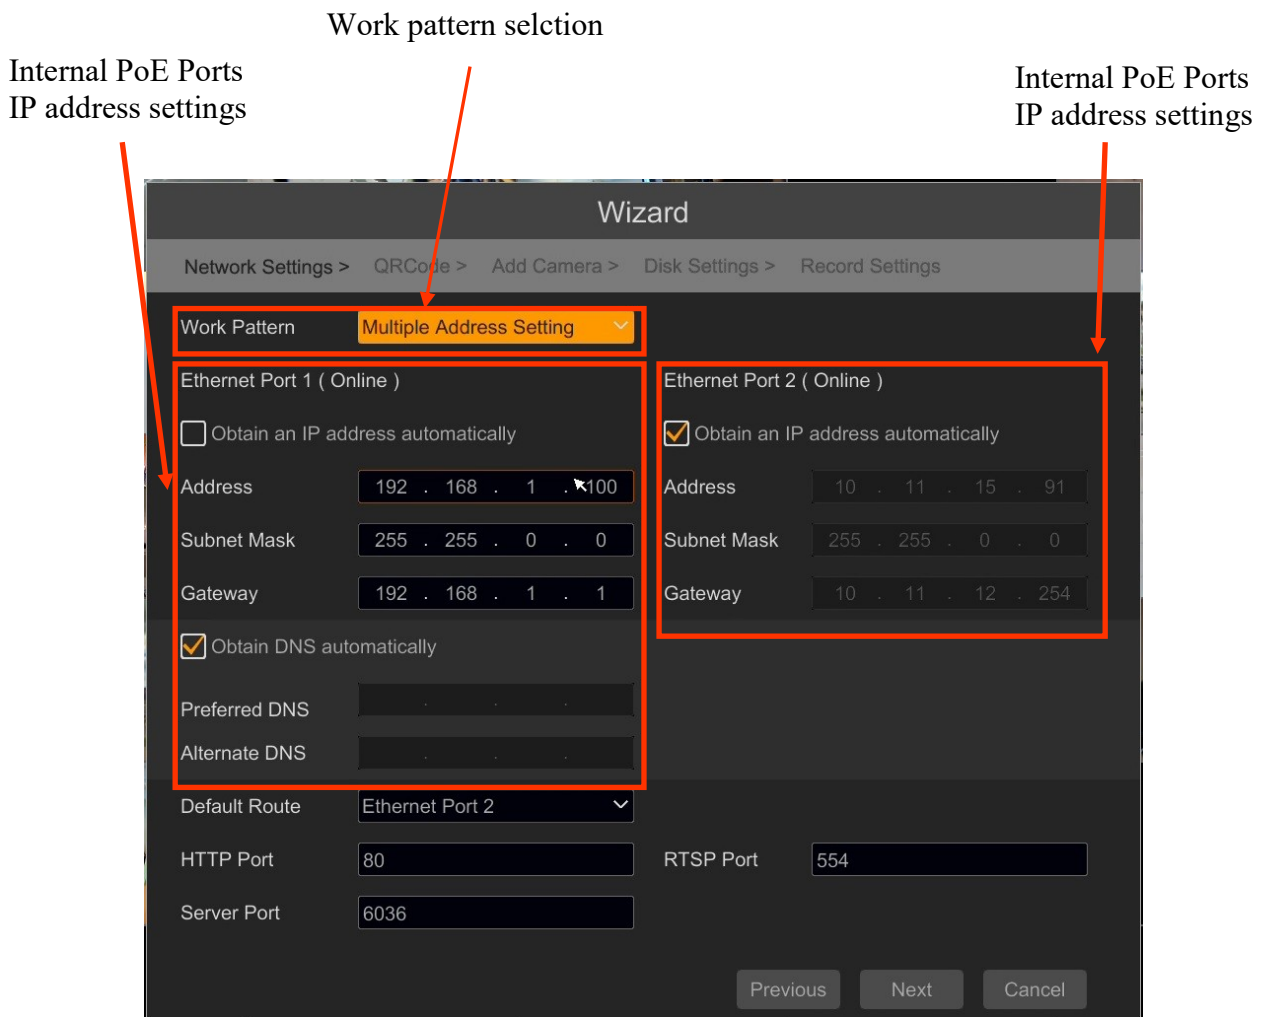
Work pattern selction

Internal PoE Ports
IP address settings

Internal PoE Ports
IP address settings

Wizard

Network Settings > QRCode > Add Camera > Disk Settings > Record Settings

Work Pattern Multiple Address Setting

Ethernet Port 1 ( Online )

Obtain an IP address automatically

Address 192 . 168 . 1 . 100

Subnet Mask 255 . 255 . 0 . 0

Gateway 192 . 168 . 1 . 1

Obtain DNS automatically

Preferred DNS

Alternate DNS

Ethernet Port 2 ( Online )

Obtain an IP address automatically

Address 10 . 11 . 15 . 91

Subnet Mask 255 . 255 . 0 . 0

Gateway 10 . 11 . 12 . 254

Default Route Ethernet Port 2

HTTP Port 80

RTSP Port 554

Server Port 6036

Previous Next Cancel